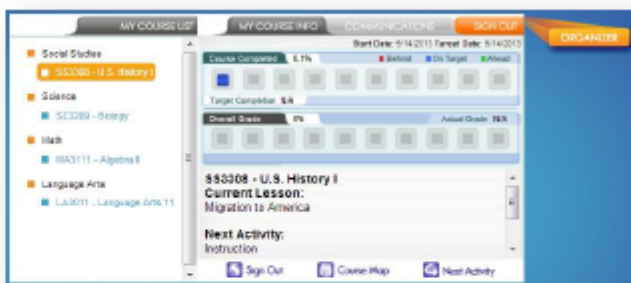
MY COURSE LIST
MY COURSE INFO
COMMUNICATIONS
SIGN OUT
ORGANIZER

Social Studies
SS3308 - U.S. History I
Science
SC3289 - Biology
Math
MA3111 - Algebra II
Language Arts
LA3011 - Language Arts 11

Start Date: 6/14/2013 Target Date: 9/14/2013
Course Completed 6.1%
Behind On Target Ahead
Target Completion: N/A
Overall Grade 0%
Actual Grade: N/A

SS3308 - U.S. History I
Current Lesson:
Migration to America

Next Activity:
Instruction

Sign Out
Course Map
Next Activity